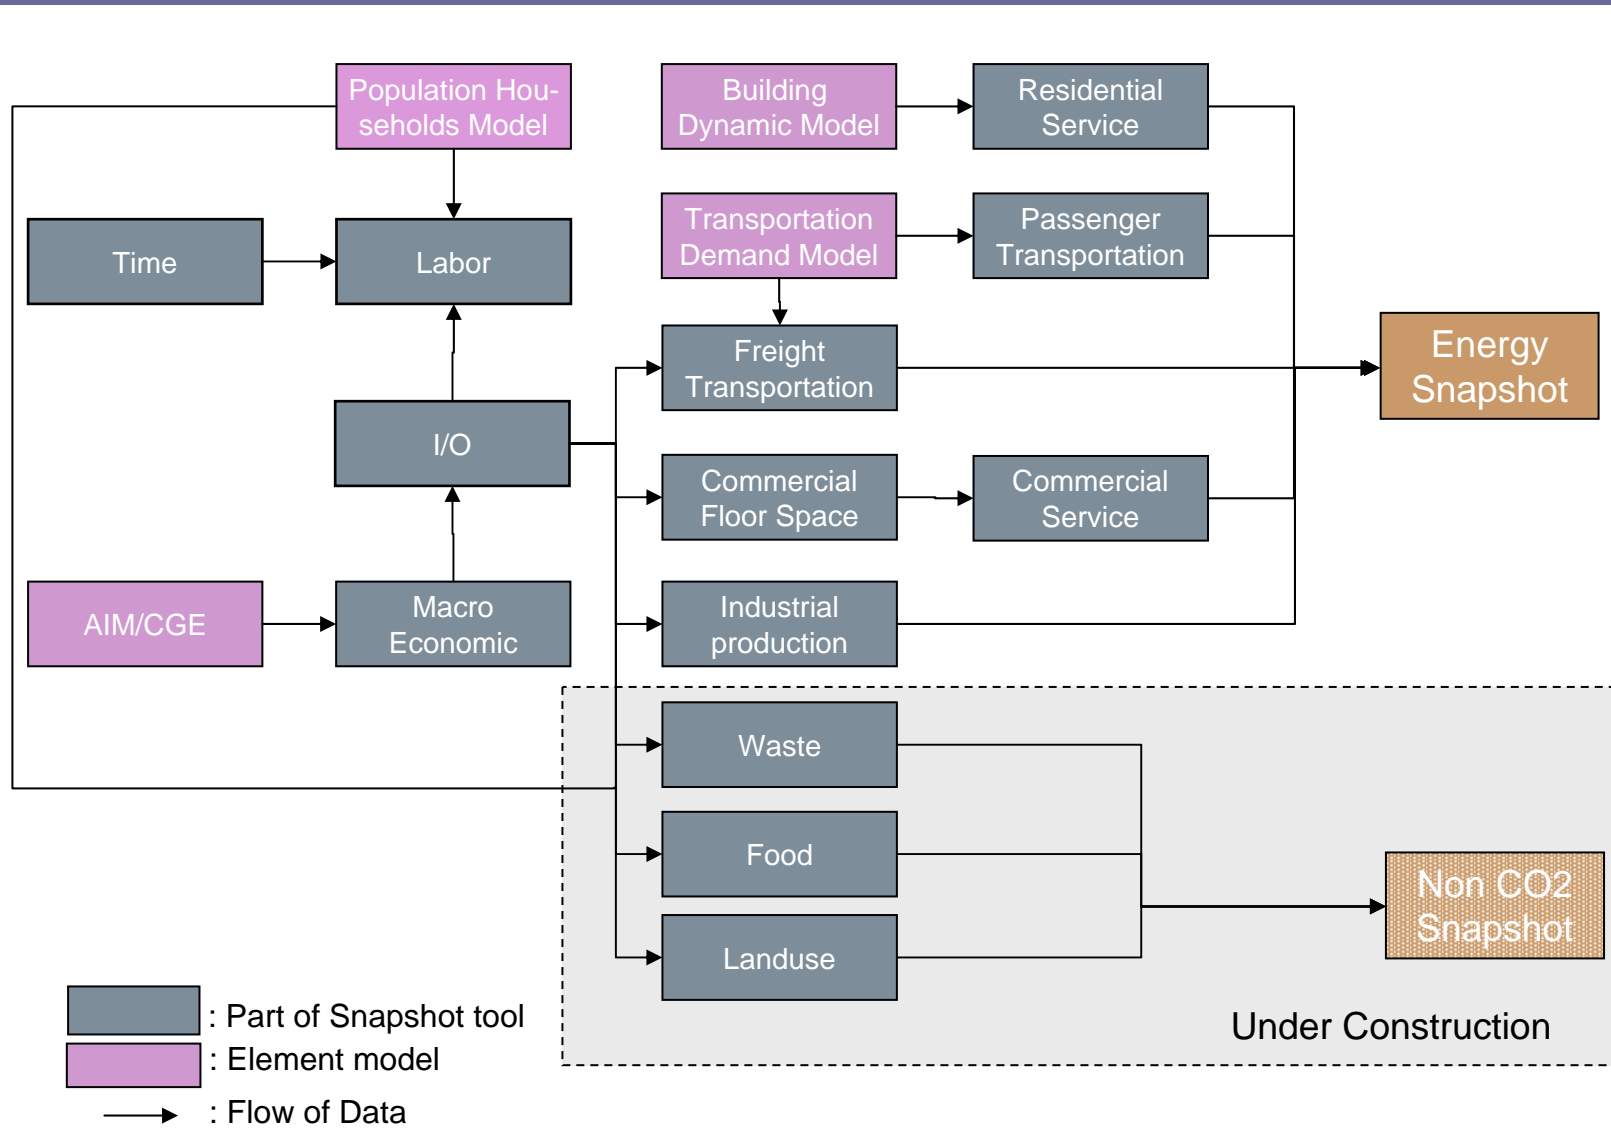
Population Households Model

Building Dynamic Model

Residential Service

Time

Labor

Transportation Demand Model

Passenger Transportation

Freight Transportation

Energy Snapshot

I/O

Commercial Floor Space

Commercial Service

AIM/CGE

Macro Economic

Industrial production

Waste

Food

Non CO2 Snapshot

Landuse

Under Construction

: Part of Snapshot tool

: Element model

: Flow of Data